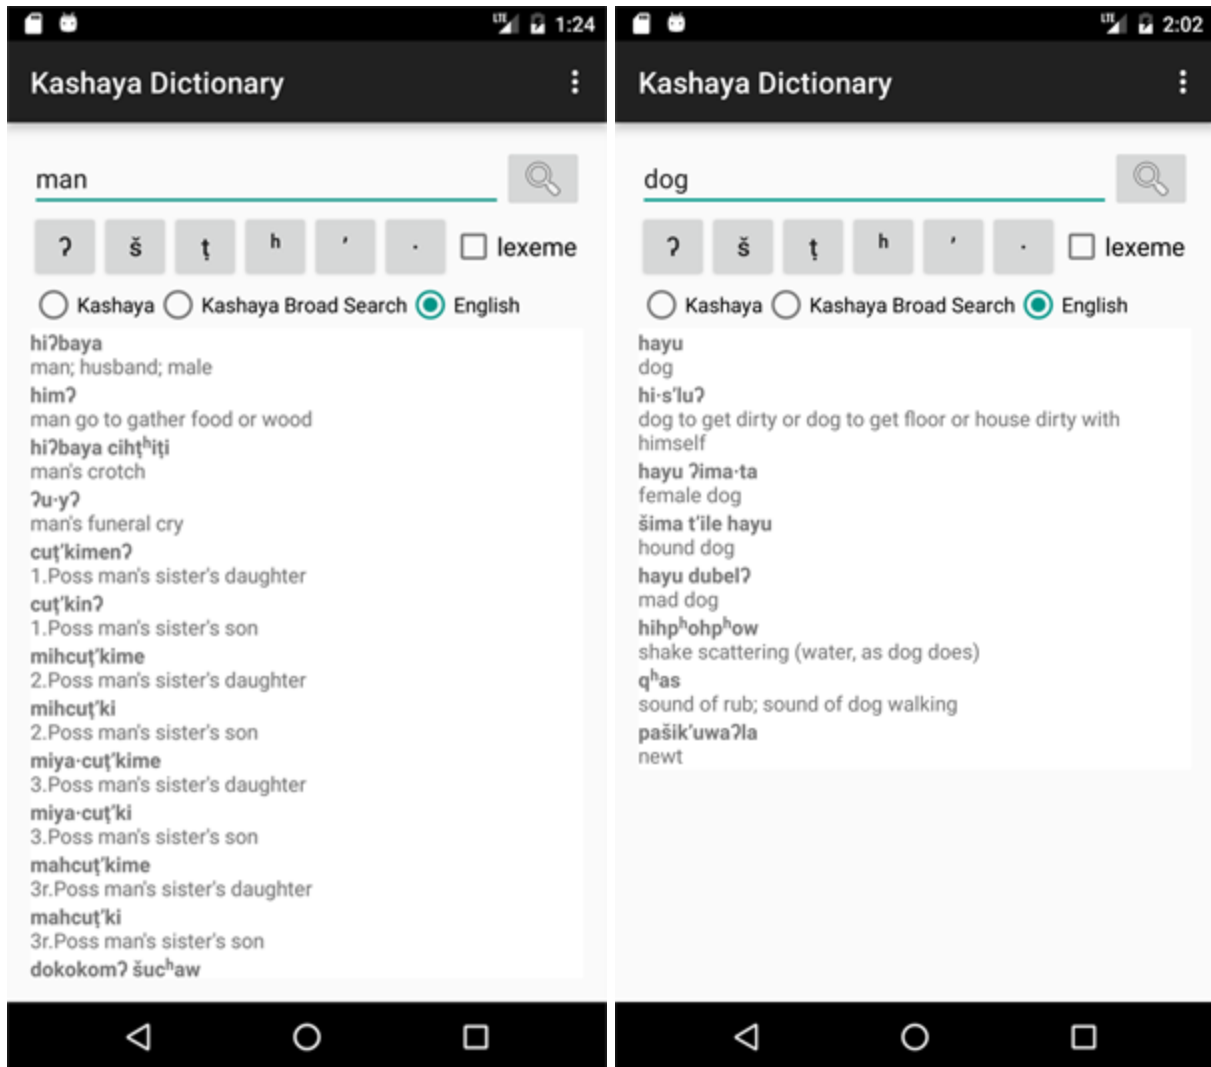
1:24

Kashaya Dictionary

man

ʔ š ṭ ʰ ʼ ·
lexeme

Kashaya Kashaya Broad Search English

hiʔbaya
man; husband; male
himʔ
man go to gather food or wood
hiʔbaya cihṭʰiṭi
man's crotch
ʔu·yʔ
man's funeral cry
cuṭ'kimenʔ
1.Poss man's sister's daughter
cuṭ'kinʔ
1.Poss man's sister's son
mihcuṭ'kime
2.Poss man's sister's daughter
mihcuṭ'ki
2.Poss man's sister's son
miya·cuṭ'kime
3.Poss man's sister's daughter
miya·cuṭ'ki
3.Poss man's sister's son
mahcuṭ'kime
3r.Poss man's sister's daughter
mahcuṭ'ki
3r.Poss man's sister's son
dokokomʔ šucʰaw

2:02

Kashaya Dictionary

dog

ʔ š ṭ ʰ ʼ ·
lexeme

Kashaya Kashaya Broad Search English

hayu
dog
hi·s'luʔ
dog to get dirty or dog to get floor or house dirty with himself
hayu ʔima·ta
female dog
šima t'ile hayu
hound dog
hayu dubelʔ
mad dog
hihpʰohpʰow
shake scattering (water, as dog does)
qʰas
sound of rub; sound of dog walking
pašik'uwaʔla
newt